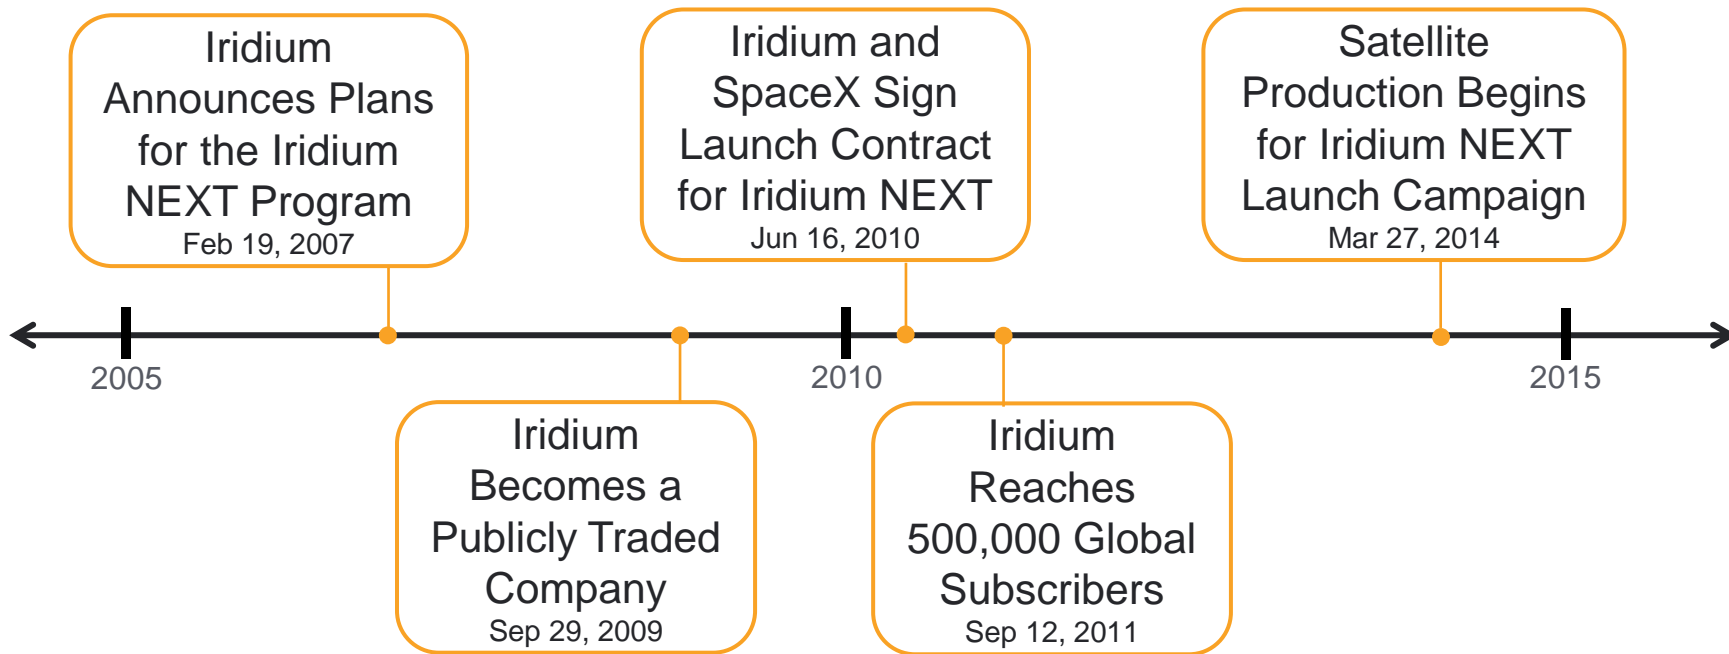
Iridium Announces Plans for the Iridium NEXT Program
Feb 19, 2007

Iridium and SpaceX Sign Launch Contract for Iridium NEXT
Jun 16, 2010

Satellite Production Begins for Iridium NEXT Launch Campaign
Mar 27, 2014

2005

2010

2015

Iridium Becomes a Publicly Traded Company
Sep 29, 2009

Iridium Reaches 500,000 Global Subscribers
Sep 12, 2011